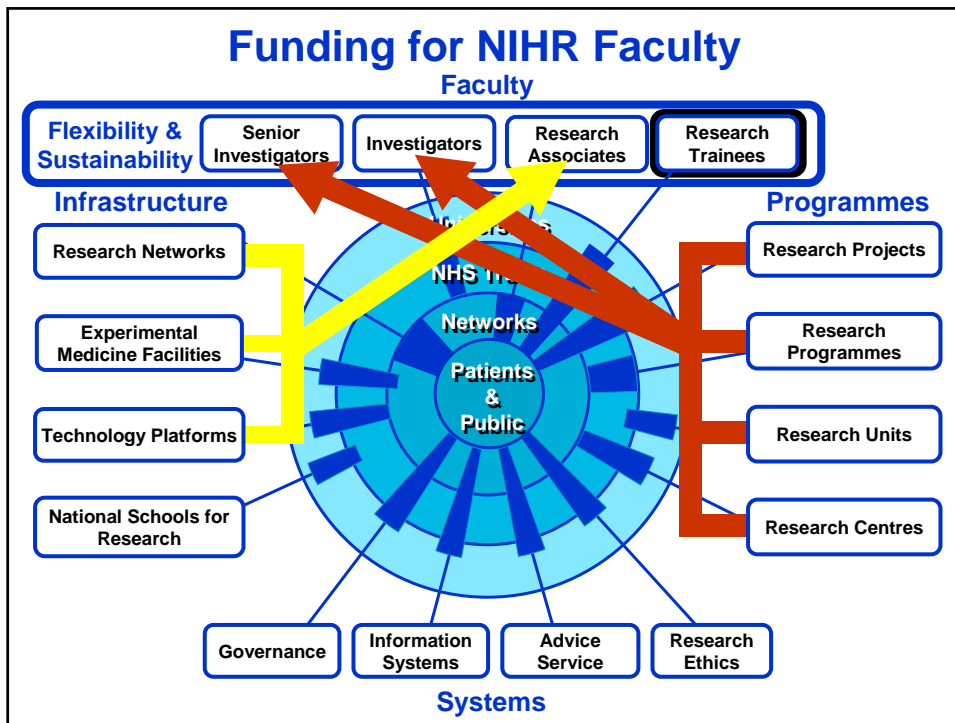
Funding for NIHR Faculty

Faculty

Flexibility & Sustainability

Senior Investigators

Investigators

Research Associates

Research Trainees

Infrastructure

Programmes

Research Networks

Experimental Medicine Facilities

Technology Platforms

National Schools for Research

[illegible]

NHS Tr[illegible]

Networks

Patients & Public

Research Projects

Research Programmes

Research Units

Research Centres

Governance

Information Systems

Advice Service

Research Ethics

Systems